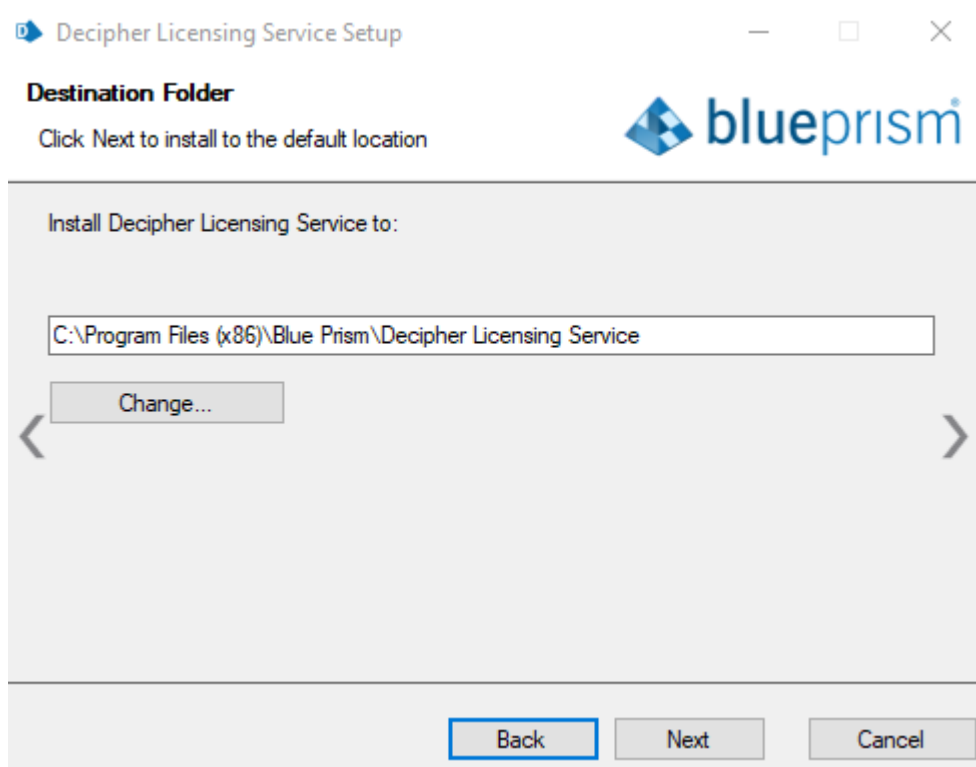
Decipher Licensing Service Setup

Destination Folder

Click Next to install to the default location

blueprism®

Install Decipher Licensing Service to:

C:\Program Files (x86)\Blue Prism\Decipher Licensing Service

Change...

Back

Next

Cancel